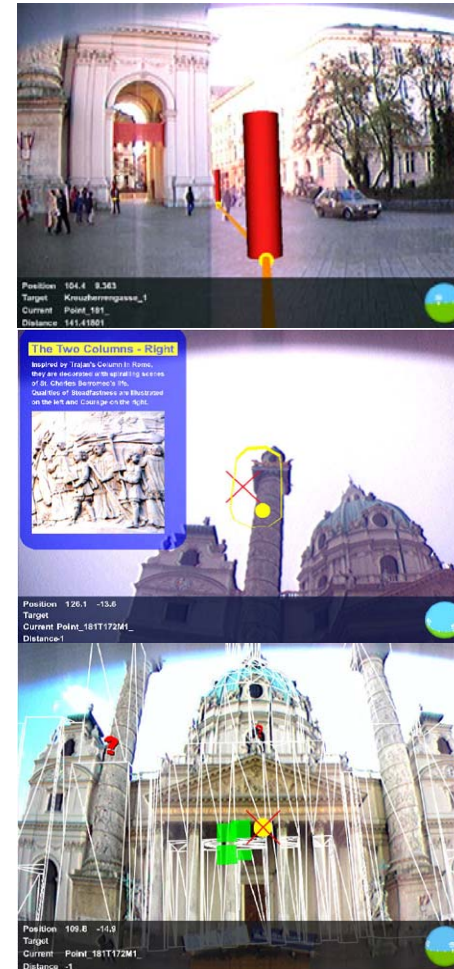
Position 104.4 9.363
Target Kreuzherrengasse_1
Current Point_101_
Distance 141.41801

The Two Columns - Right

Inspired by Trajan's Column in Rome, they are decorated with spiralling scenes of St. Charles Borromeo's life. Qualities of Steadfastness are illustrated on the left and Courage on the right.

Position 126.1 -13.6
Target
Current Point_181T172M1_
Distance-1

Position 109.6 -14.9
Target
Current Point_181T172M1_
Distance -1